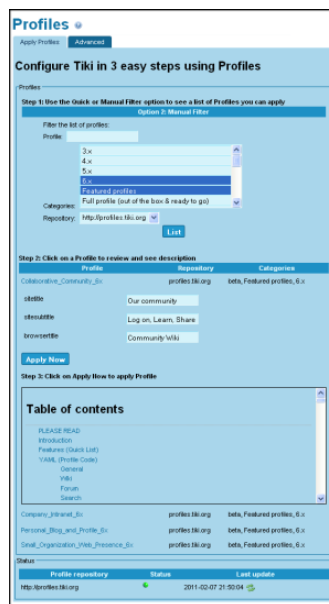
Profiles

Apply Profiles | Advanced

Configure Tiki in 3 easy steps using Profiles

Profiles

Step 1: Use the Quick or Manual Filter option to see a list of Profiles you can apply

Option 2: Manual Filter

Filter the list of profiles:

Profile

Categories:

3.x
4.x
5.x
6.x
Featured profiles
Full profile (out of the box & ready to go)

Repository: http://profiles.tiki.org

List

Step 2: Click on a Profile to review and see description

| Profile | Repository | Categories |
|---|---|---|
| Collaborative_Community_6x | profiles.tiki.org | beta, Featured profiles, 6.x |

sitetitle: Our community

sitesubtitle: Log on, Learn, Share

browsertitle: Community Wiki

Apply Now

Step 3: Click on Apply Now to apply Profile

Table of contents

PLEASE READ
Introduction
Features (Quick List)
YAML (Profile Code)
General
Wiki
Forum
Search

| | | |
|---|---|---|
| Company_Intranet_6x | profiles.tiki.org | beta, Featured profiles, 6.x |
| Personal_Blog_and_Profile_6x | profiles.tiki.org | beta, Featured profiles, 6.x |
| Small_Organization_Web_Presence_6x | profiles.tiki.org | beta, Featured profiles, 6.x |

Status

| Profile repository | Status | Last update |
|---|---|---|
| http://profiles.tiki.org | | 2011-02-07 21:50:04 |